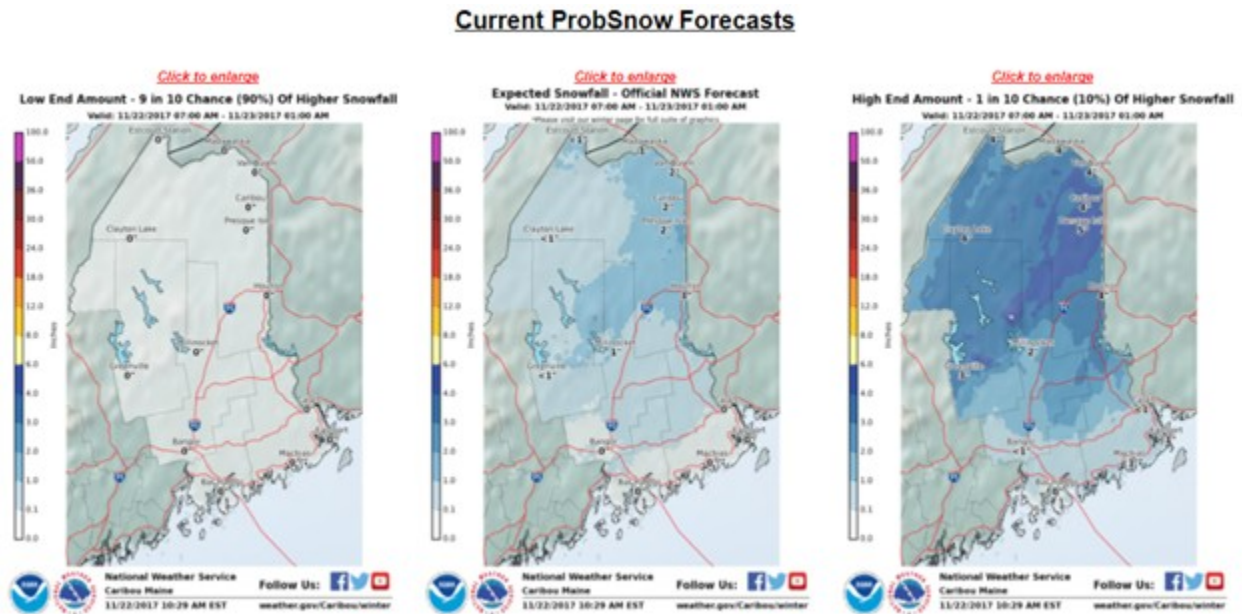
Current ProbSnow Forecasts

Click to enlarge
Low End Amount - 9 in 10 Chance (90%) Of Higher Snowfall
Valid: 11/22/2017 07:00 AM - 11/23/2017 01:00 AM

100.0
50.0
36.0
30.0
24.0
18.0
12.0
8.0
6.0
4.0
3.0
2.0
1.0
0.1
0.0
Inches

Estcourt Station
0"
Van Buren
0"
Caribou
0"
Presque Isle
0"
Clayton Lake
0"
Houlton
0"
Millinocket
0"
Greenville
0"
Bangor
0"
Machias
0"

National Weather Service
Caribou Maine
11/22/2017 10:29 AM EST
Follow Us:
weather.gov/Caribou/winter

Click to enlarge
Expected Snowfall - Official NWS Forecast
Valid: 11/22/2017 07:00 AM - 11/23/2017 01:00 AM
*Please visit our winter page for full suite of graphics

100.0
50.0
36.0
30.0
24.0
18.0
12.0
8.0
6.0
4.0
3.0
2.0
1.0
0.1
0.0
Inches

<1"
1"
2"
2"
2"
Clayton Lake
<1"
1"
1"
Greenville
<1"
Bangor
0"
Machias

National Weather Service
Caribou Maine
11/22/2017 10:29 AM EST
Follow Us:
weather.gov/Caribou/winter

Click to enlarge
High End Amount - 1 in 10 Chance (10%) Of Higher Snowfall
Valid: 11/22/2017 07:00 AM - 11/23/2017 01:00 AM

100.0
50.0
36.0
30.0
24.0
18.0
12.0
8.0
6.0
4.0
3.0
2.0
1.0
0.1
0.0
Inches

Estcourt Station
4"
4"
Clayton Lake
4"
3"
2"
Greenville
1"
Bangor
<1"
1"
Machias

National Weather Service
Caribou Maine
11/22/2017 10:29 AM EST
Follow Us:
weather.gov/Caribou/winter